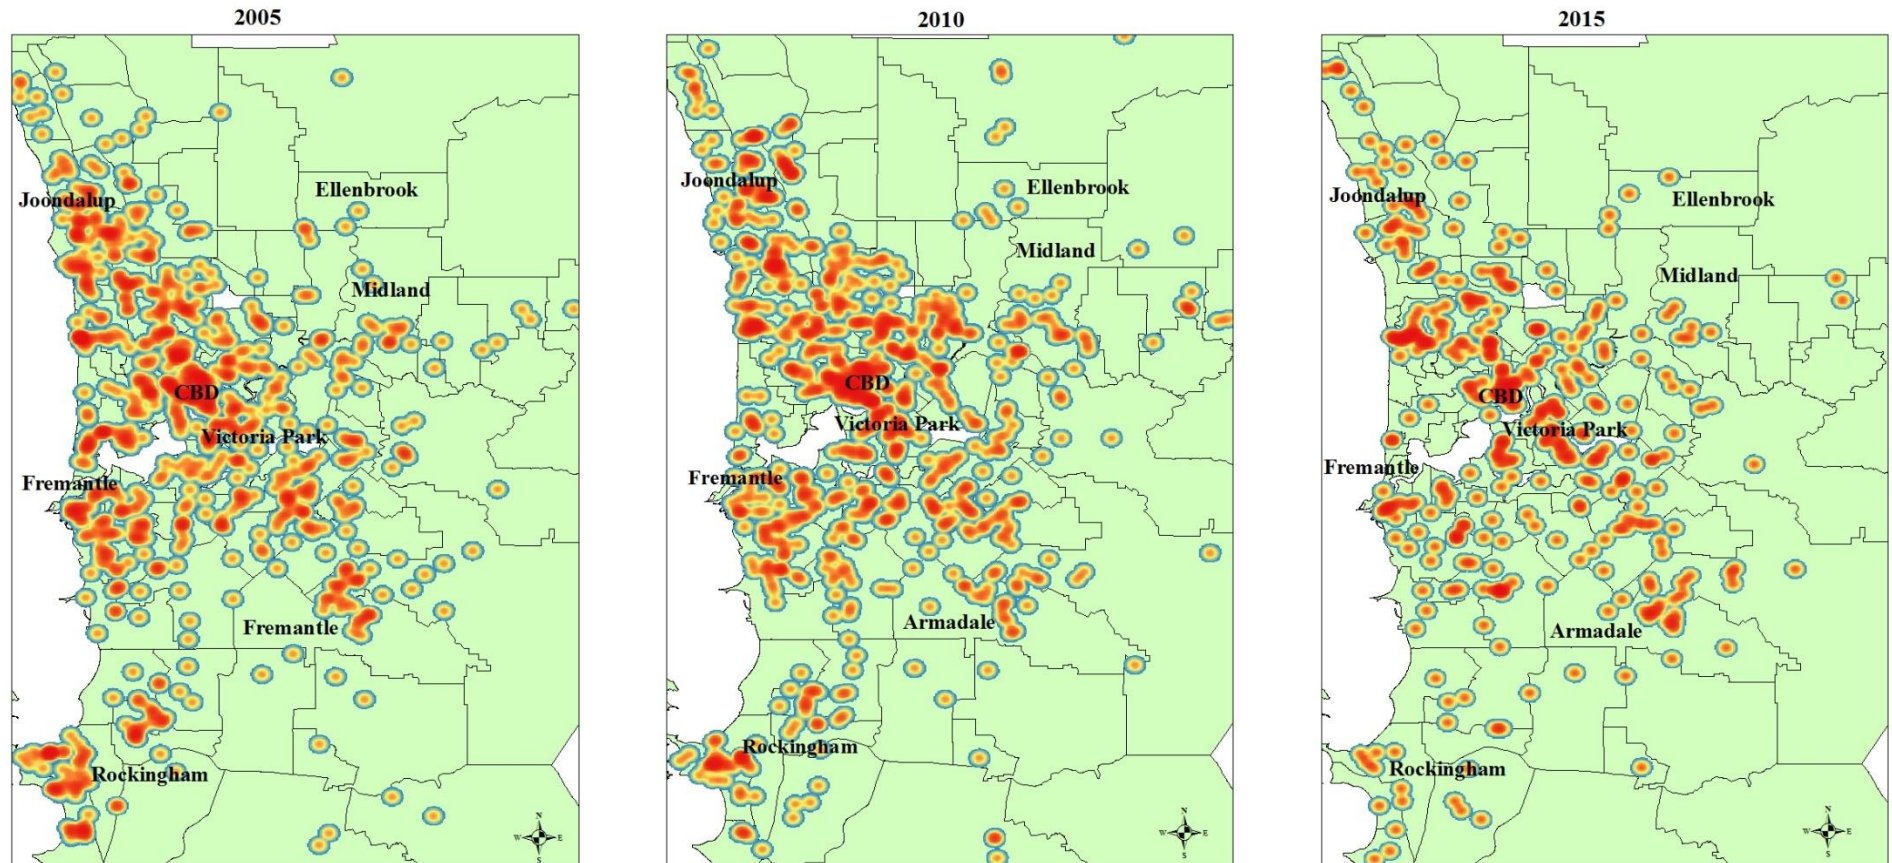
2005

Joondalup
Ellenbrook
Midland
CBD
Victoria Park
Fremantle
Fremantle
Rockingham
N
W E
S

2010

Joondalup
Ellenbrook
Midland
CBD
Victoria Park
Fremantle
Armadale
Rockingham
N
W E
S

2015

Joondalup
Ellenbrook
Midland
CBD
Victoria Park
Fremantle
Armadale
Rockingham
N
W E
S